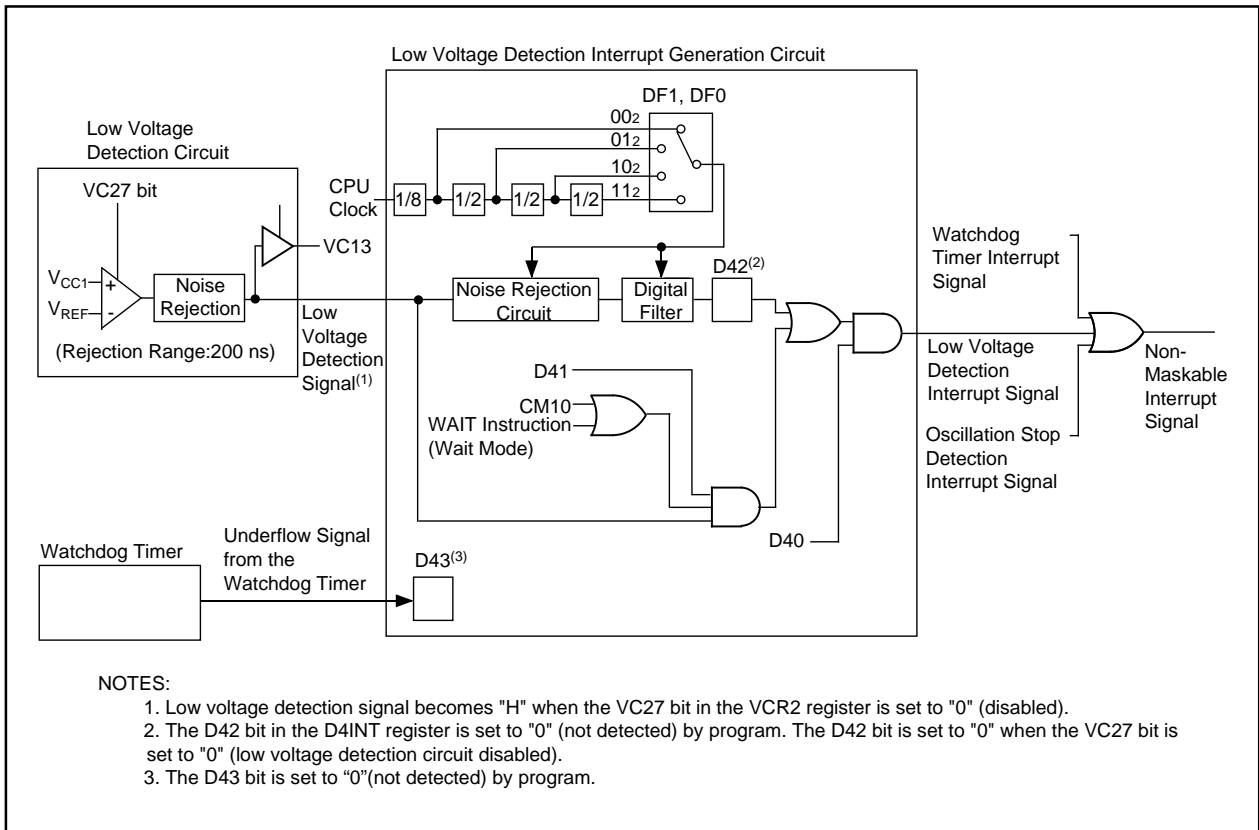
Low Voltage Detection Interrupt Generation Circuit

DF1, DF0

$00_2$

$01_2$

$10_2$

$11_2$

Low Voltage Detection Circuit

VC27 bit

CPU Clock

1/8

1/2

1/2

1/2

VC13

$V_{CC1}$

$V_{REF}$

+

-

Noise Rejection

(Rejection Range:200 ns)

Low Voltage Detection Signal$^{(1)}$

Noise Rejection Circuit

Digital Filter

D42$^{(2)}$

Watchdog Timer Interrupt Signal

Low Voltage Detection Interrupt Signal

Non-Maskable Interrupt Signal

Oscillation Stop Detection Interrupt Signal

D41

CM10

WAIT Instruction (Wait Mode)

D40

Watchdog Timer

Underflow Signal from the Watchdog Timer

D43$^{(3)}$

NOTES:
1. Low voltage detection signal becomes "H" when the VC27 bit in the VCR2 register is set to "0" (disabled).
2. The D42 bit in the D4INT register is set to "0" (not detected) by program. The D42 bit is set to "0" when the VC27 bit is set to "0" (low voltage detection circuit disabled).
3. The D43 bit is set to “0”(not detected) by program.